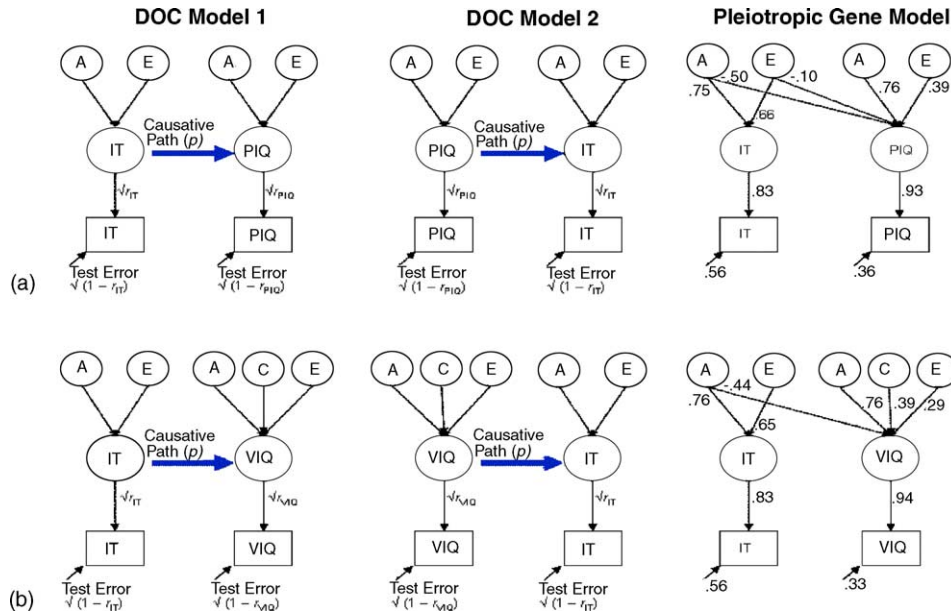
DOC Model 1

DOC Model 2

Pleiotropic Gene Model

(a)

A E A E
IT
Causative Path ($p$)
PIQ
$\sqrt{r_{IT}}$ $\sqrt{r_{PIQ}}$
IT PIQ
Test Error $\sqrt{(1-r_{IT})}$
Test Error $\sqrt{(1-r_{PIQ})}$

A E A E
PIQ
Causative Path ($p$)
IT
$\sqrt{r_{PIQ}}$ $\sqrt{r_{IT}}$
PIQ IT
Test Error $\sqrt{(1-r_{PIQ})}$
Test Error $\sqrt{(1-r_{IT})}$

A E A E
.75 -.50 -.10 .66 .76 .39
IT PIQ
.83 .93
IT PIQ
.56 .36

(b)

A E A C E
IT
Causative Path ($p$)
VIQ
$\sqrt{r_{IT}}$ $\sqrt{r_{VIQ}}$
IT VIQ
Test Error $\sqrt{(1-r_{IT})}$
Test Error $\sqrt{(1-r_{VIQ})}$

A C E A E
VIQ
Causative Path ($p$)
IT
$\sqrt{r_{VIQ}}$ $\sqrt{r_{IT}}$
VIQ IT
Test Error $\sqrt{(1-r_{VIQ})}$
Test Error $\sqrt{(1-r_{IT})}$

A E A C E
.76 -.44 .65 .76 .39 .29
IT VIQ
.83 .94
IT VIQ
.56 .33